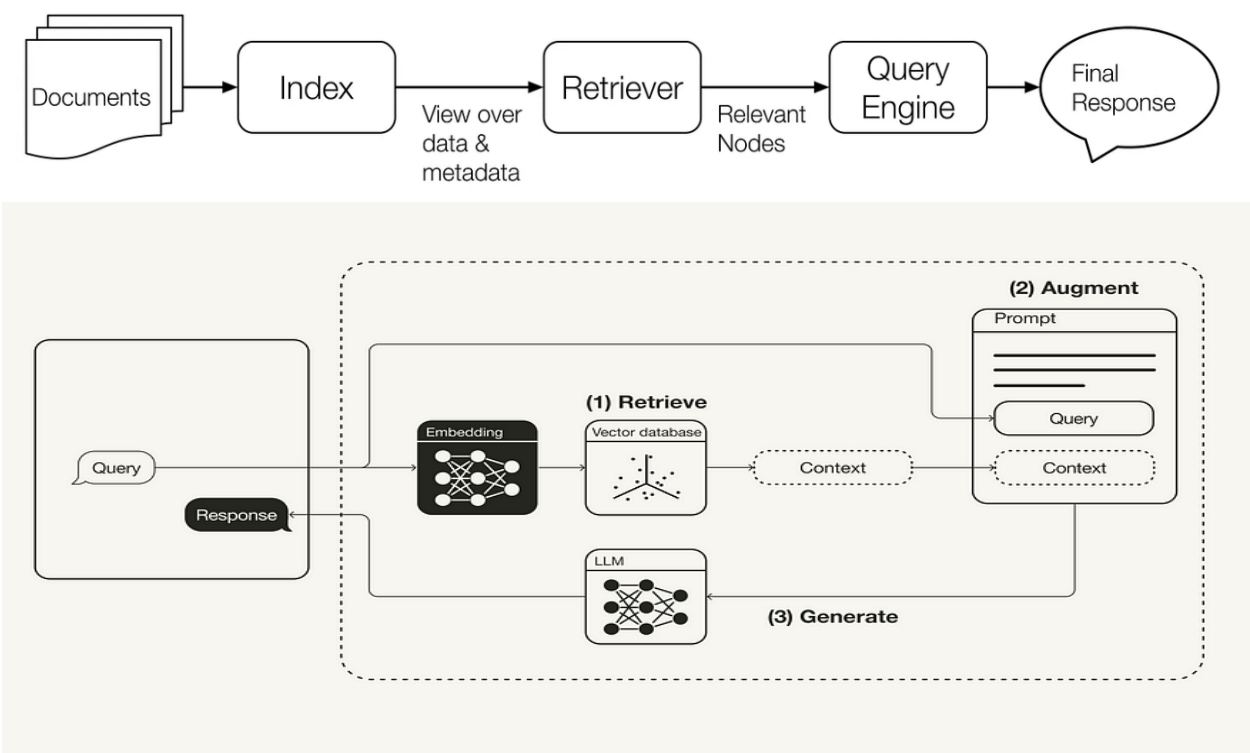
Documents

Index

View over data & metadata

Retriever

Relevant Nodes

Query Engine

Final Response

(2) Augment

Prompt

(1) Retrieve

Query

Embedding

Vector database

Context

Query

Context

Response

LLM

(3) Generate